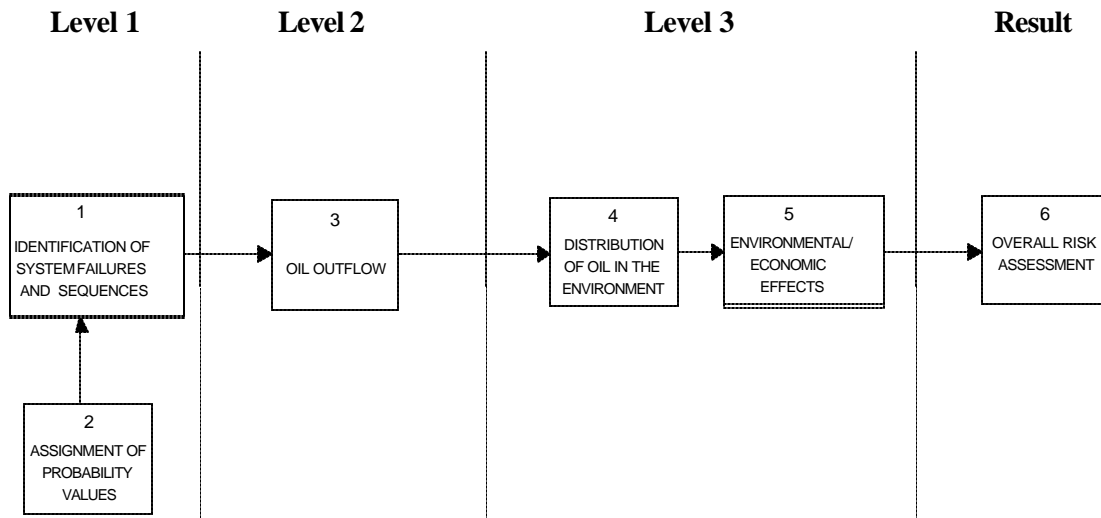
Level 1

Level 2

Level 3

Result

1
IDENTIFICATION OF SYSTEM FAILURES AND SEQUENCES

2
ASSIGNMENT OF PROBABILITY VALUES

3
OIL OUTFLOW

4
DISTRIBUTION OF OIL IN THE ENVIRONMENT

5
ENVIRONMENTAL/ ECONOMIC EFFECTS

6
OVERALL RISK ASSESSMENT